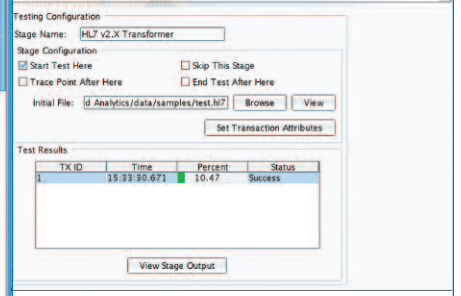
Testing Configuration

Stage Name: HL7 v2.X Transformer

Stage Configuration

☑ Start Test Here

☐ Skip This Stage

☐ Trace Point After Here

☐ End Test After Here

Initial File: d Analytics/data/samples/test.hl7

Browse

View

Set Transaction Attributes

Test Results

| TX ID | Time | Percent | Status |
|---|---|---|---|
| 1 | 15:33:30.671 | 10.47 | Success |

View Stage Output